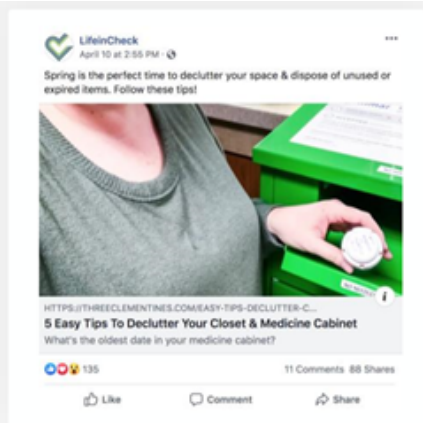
LifeinCheck
April 10 at 2:55 PM ·

Spring is the perfect time to declutter your space & dispose of unused or expired items. Follow these tips!

HTTPS://THREECLEMENTINES.COM/EASY-TIPS-DECLUTTER-C...
5 Easy Tips To Declutter Your Closet & Medicine Cabinet
What's the oldest date in your medicine cabinet?

135
11 Comments 88 Shares

Like
Comment
Share